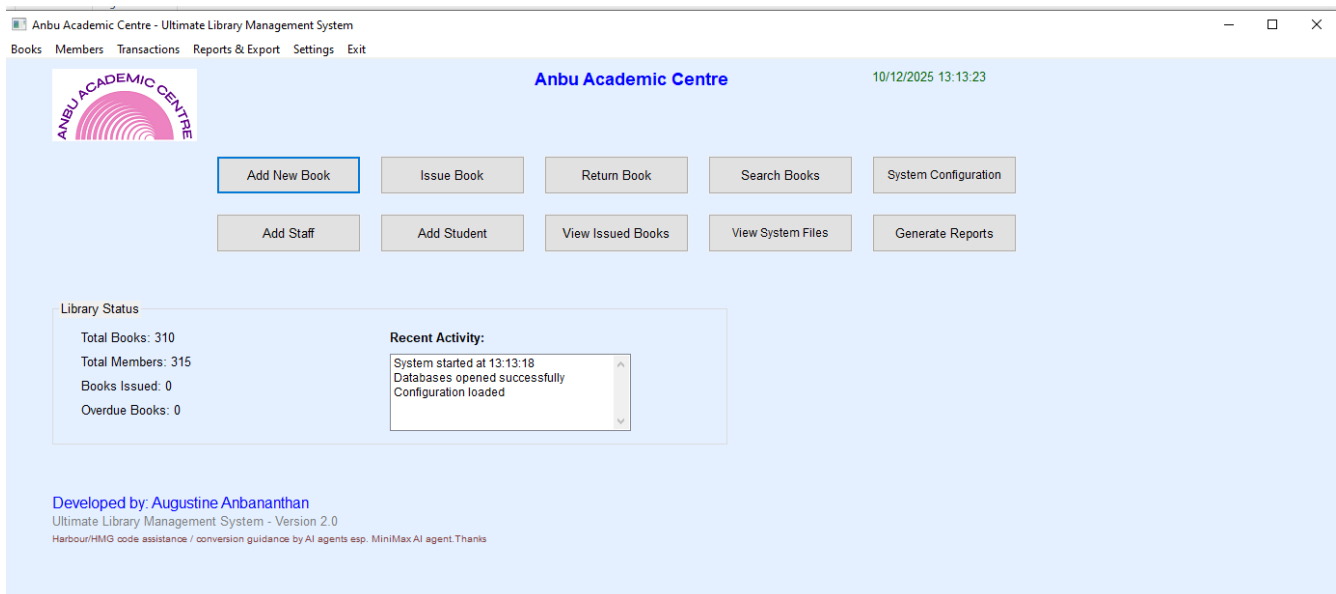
Anbu Academic Centre - Ultimate Library Management System

Books Members Transactions Reports & Export Settings Exit

ANBU ACADEMIC CENTRE

Anbu Academic Centre

10/12/2025 13:13:23

Add New Book
Issue Book
Return Book
Search Books
System Configuration

Add Staff
Add Student
View Issued Books
View System Files
Generate Reports

Library Status

Total Books: 310
Total Members: 315
Books Issued: 0
Overdue Books: 0

Recent Activity:

System started at 13:13:18
Databases opened successfully
Configuration loaded

Developed by: Augustine Anbananthan

Ultimate Library Management System - Version 2.0

Harbour/HMG code assistance / conversion guidance by AI agents esp. MiniMax AI agent.Thanks